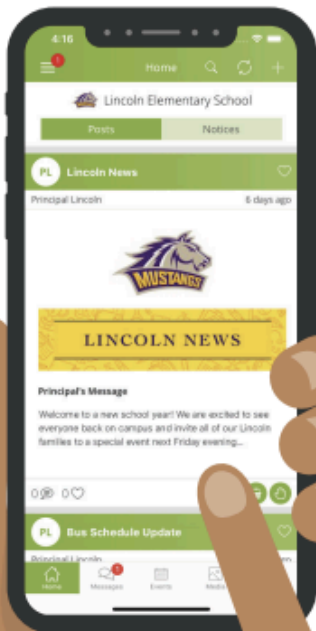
4:16

1

Home

Lincoln Elementary School

Posts

Notices

PL Lincoln News

Principal Lincoln

6 days ago

MUSTANGS

LINCOLN NEWS

Principal's Message

Welcome to a new school year! We are excited to see everyone back on campus and invite all of our Lincoln families to a special event next Friday evening...

0 0

PL Bus Schedule Update

Principal Lincoln

Home

1

Messages

Events

Media